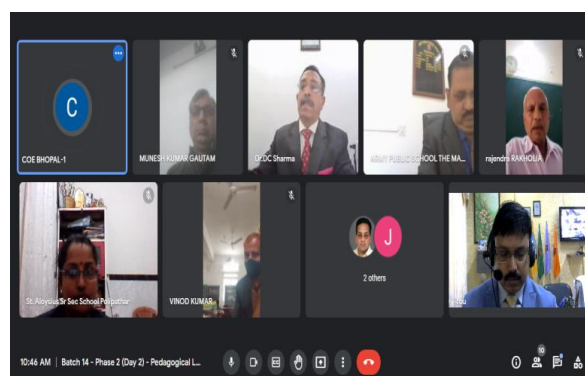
C

COE BHOPAL-1

MUNESH KUMAR GAUTAM

Dr DC Sharma

ARMY PUBLIC SCHOOL THE MA...

rajendra RAKHOLIA

St. Aloysius Sr Sec School Pollpathar

VINOD KUMAR

J

2 others

You

10:46 AM | Batch 14 - Phase 2 (Day 2) - Pedagogical L...

10